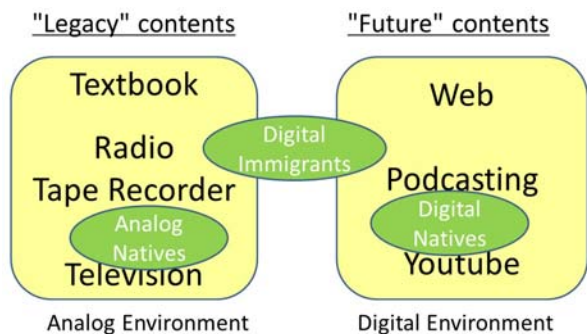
"Legacy" contents

Textbook

Radio

Tape Recorder

Analog Natives

Television

Analog Environment

Digital Immigrants

"Future" contents

Web

Podcasting

Digital Natives

Youtube

Digital Environment